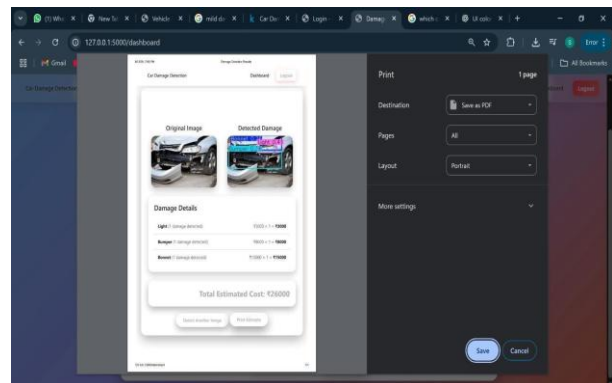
(1) Wh: | New Ta | Vehicle | mild do | Car Da | Login | Damag | which | UI color | +

127.0.0.1:5000/dashboard

Gmail

All Bookmarks

Car Damage Detection

Logout

Car Damage Detection

Dashboard

Logout

Original Image

Detected Damage

Damage Details

Light (1 damage detected)

₹5000 × 1 = ₹5000

Bumper (1 damage detected)

₹9000 × 1 = ₹9000

Bonnet (1 damage detected)

₹12000 × 1 = ₹12000

Total Estimated Cost: ₹26000

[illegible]

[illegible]

127.0.0.1:5000/dashboard

1/1

Print

1 page

Destination

Save as PDF

Pages

All

Layout

Portrait

More settings

Save

Cancel